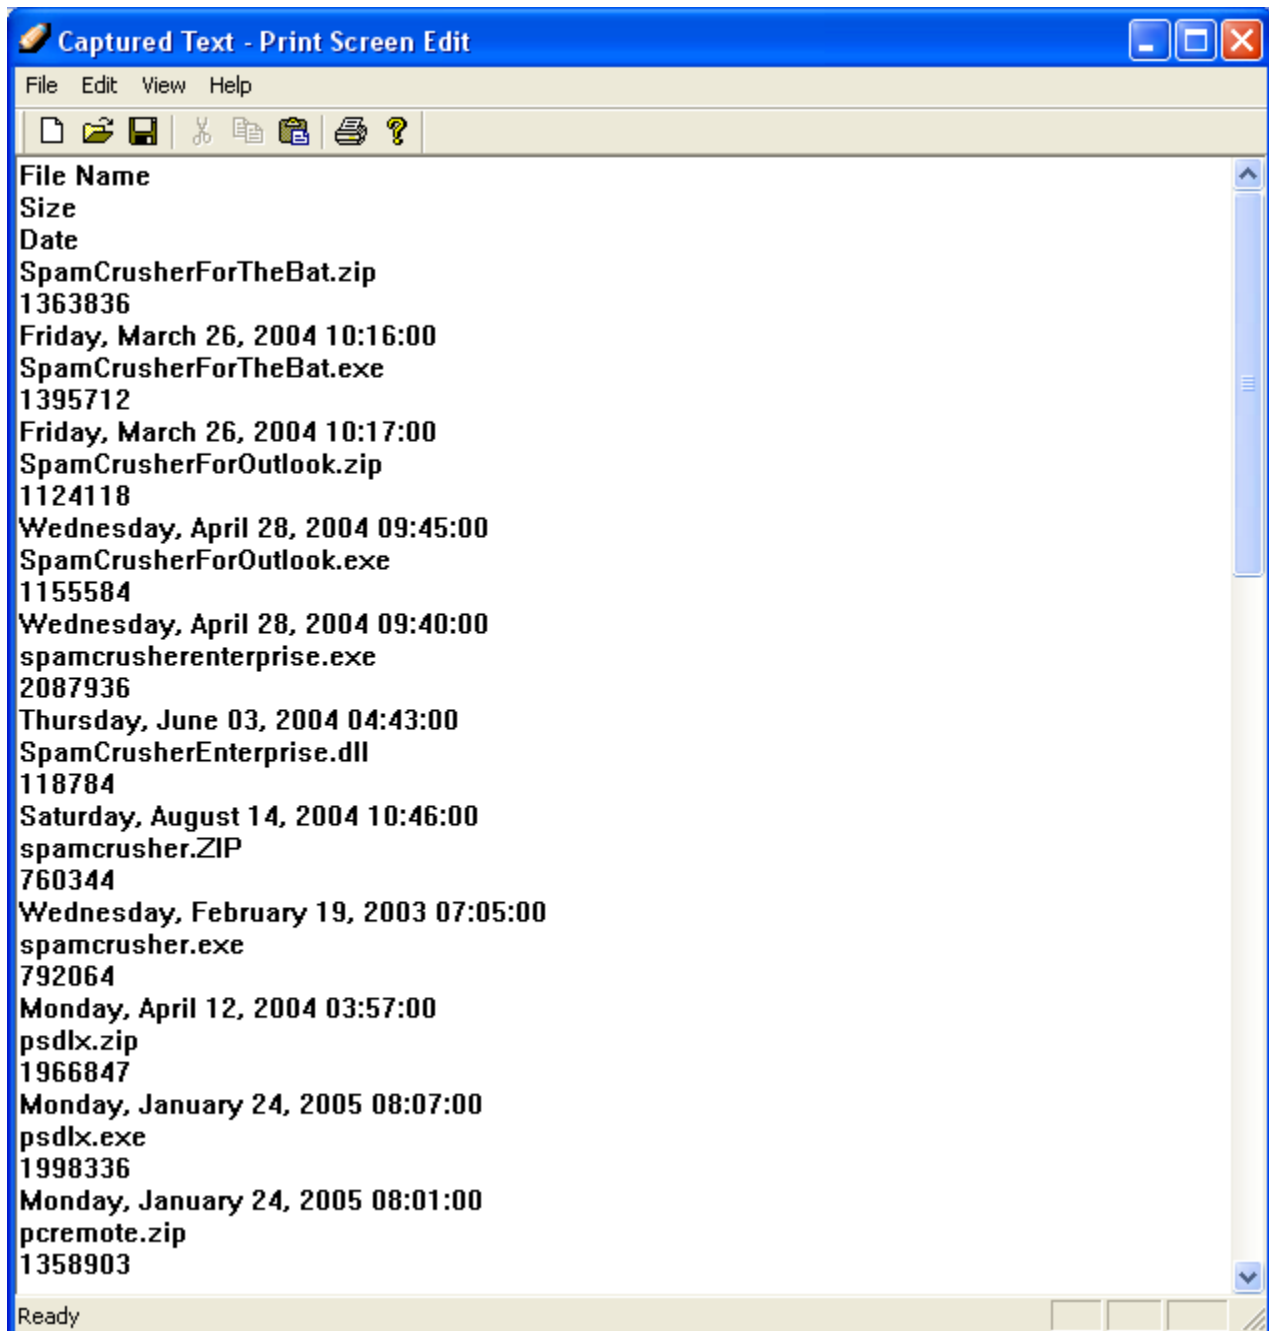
Captured Text - Print Screen Edit

File Edit View Help

File Name
Size
Date
SpamCrusherForTheBat.zip
1363836
Friday, March 26, 2004 10:16:00
SpamCrusherForTheBat.exe
1395712
Friday, March 26, 2004 10:17:00
SpamCrusherForOutlook.zip
1124118
Wednesday, April 28, 2004 09:45:00
SpamCrusherForOutlook.exe
1155584
Wednesday, April 28, 2004 09:40:00
spamcrusherenterprise.exe
2087936
Thursday, June 03, 2004 04:43:00
SpamCrusherEnterprise.dll
118784
Saturday, August 14, 2004 10:46:00
spamcrusher.ZIP
760344
Wednesday, February 19, 2003 07:05:00
spamcrusher.exe
792064
Monday, April 12, 2004 03:57:00
psdlx.zip
1966847
Monday, January 24, 2005 08:07:00
psdlx.exe
1998336
Monday, January 24, 2005 08:01:00
pcremote.zip
1358903

Ready